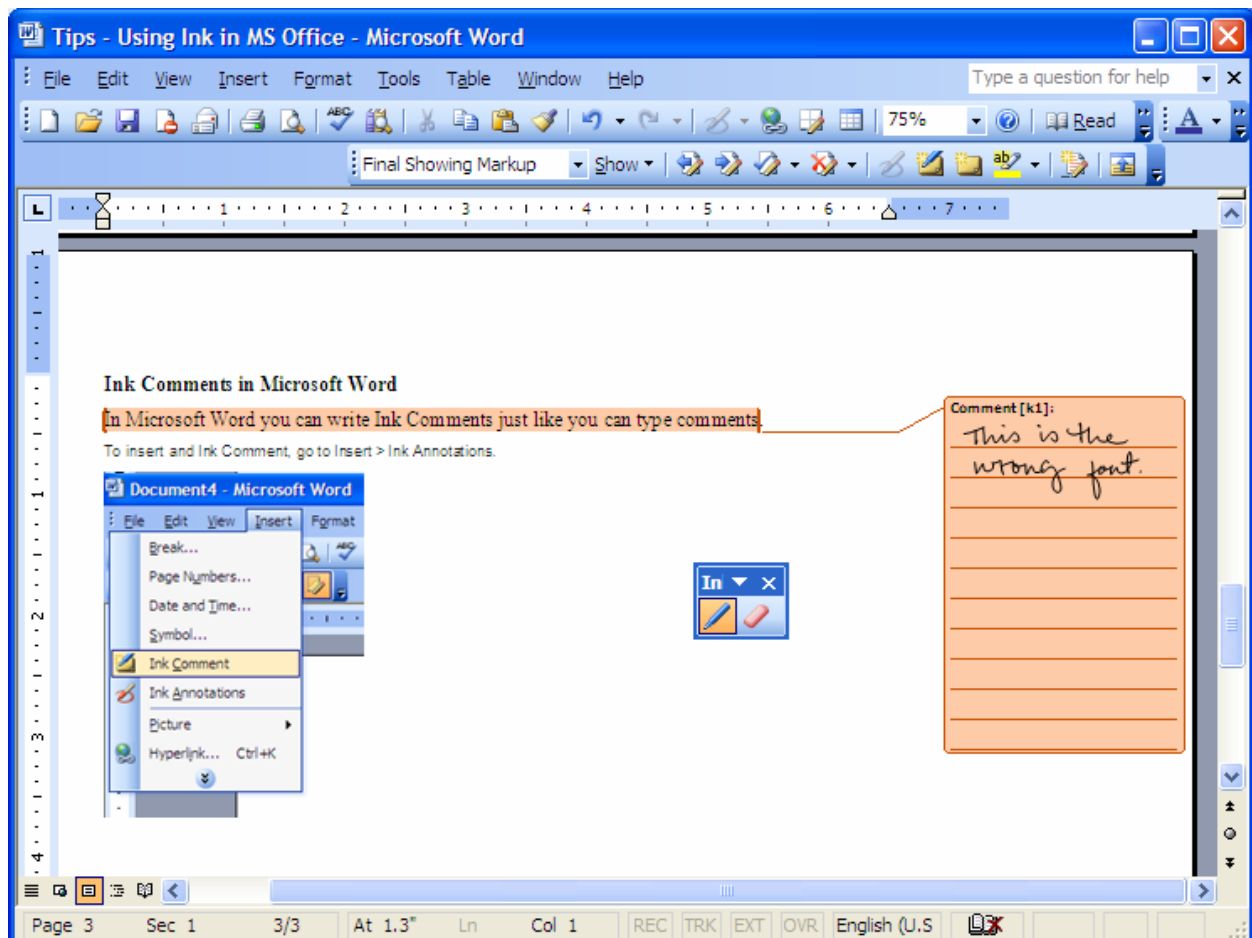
Tips - Using Ink in MS Office - Microsoft Word

File Edit View Insert Format Tools Table Window Help

Type a question for help

75%

Read

Final Showing Markup

Show

Ink Comments in Microsoft Word

In Microsoft Word you can write Ink Comments just like you can type comments.

To insert and Ink Comment, go to Insert > Ink Annotations.

Document4 - Microsoft Word

File Edit View Insert Format

Break...

Page Numbers...

Date and Time...

Symbol...

Ink Comment

Ink Annotations

Picture

Hyperlink... Ctrl+K

In

Comment [k1]:

This is the wrong font.

Page 3 Sec 1 3/3 At 1.3" Ln Col 1 REC TRK EXT OVR English (U.S